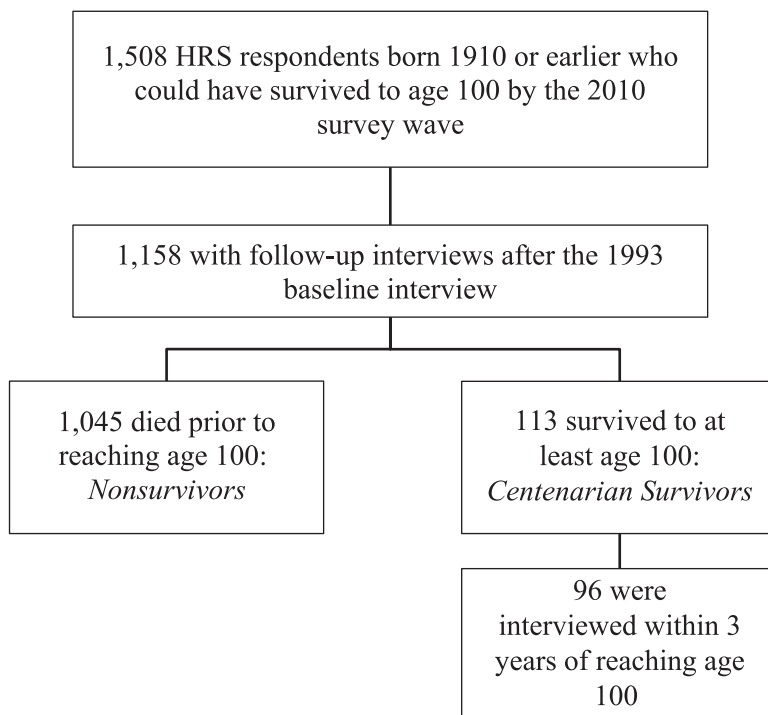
1,508 HRS respondents born 1910 or earlier who could have survived to age 100 by the 2010 survey wave

1,158 with follow-up interviews after the 1993 baseline interview

1,045 died prior to reaching age 100: *Nonsurvivors*

113 survived to at least age 100: *Centenarian Survivors*

96 were interviewed within 3 years of reaching age 100